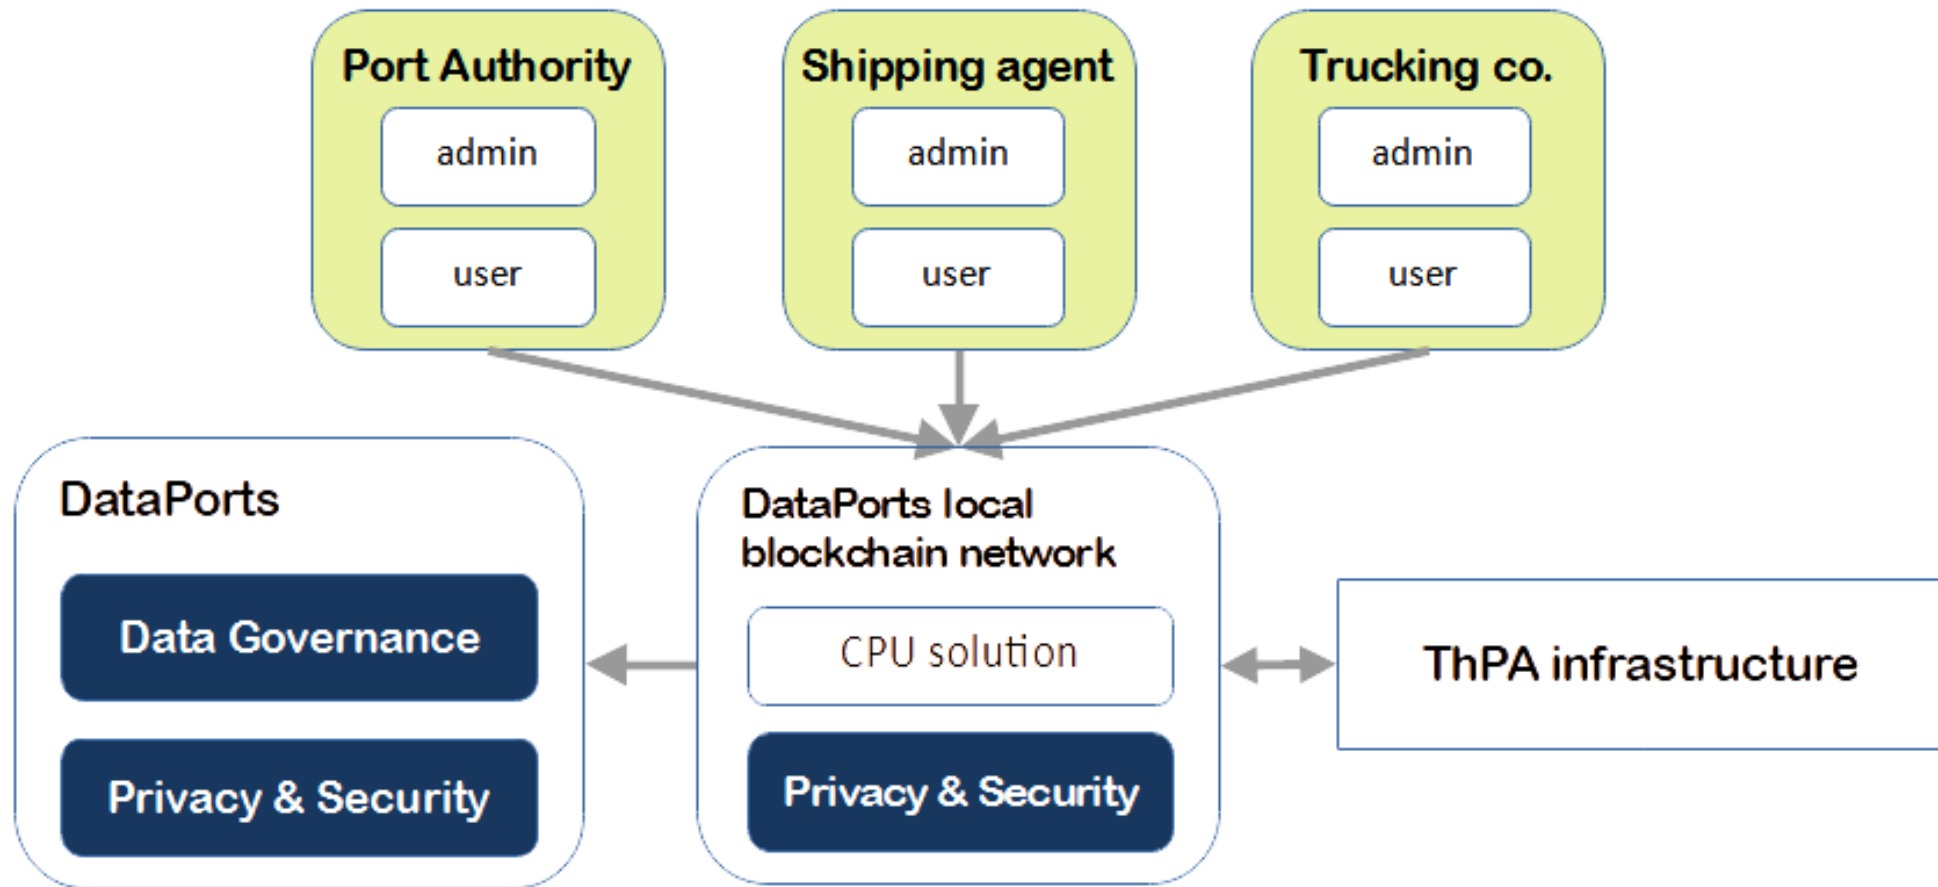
Port Authority
admin
user

Shipping agent
admin
user

Trucking co.
admin
user

DataPorts
Data Governance
Privacy & Security

DataPorts local blockchain network
CPU solution
Privacy & Security

ThPA infrastructure